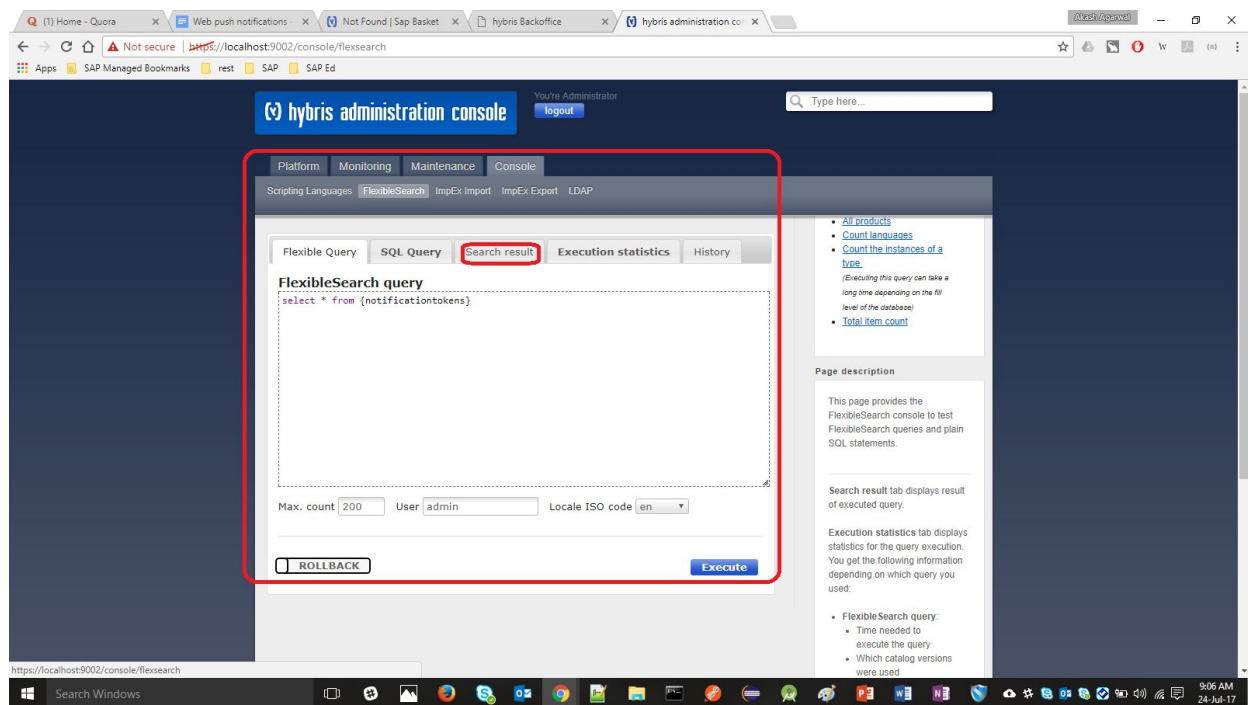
Q (1) Home - Quora × Web push notifications × Not Found | Sap Basket × hybris Backoffice × hybris administration co ×

Akash Agarwal

Not secure | https://localhost:9002/console/flexsearch

Apps SAP Managed Bookmarks rest SAP SAP Ed

hybris administration console

You're Administrator
logout

Type here...

Platform Monitoring Maintenance Console

Scripting Languages FlexibleSearch ImpEx Import ImpEx Export LDAP

Flexible Query SQL Query Search result Execution statistics History

FlexibleSearch query

select * from {notificationtokens}

Max. count 200 User admin Locale ISO code en

ROLLBACK

Execute

- All products
- Count languages
- Count the instances of a type
(Executing this query can take a long time depending on the fill level of the database)
- Total item count

Page description

This page provides the FlexibleSearch console to test FlexibleSearch queries and plain SQL statements.

Search result tab displays result of executed query.

Execution statistics tab displays statistics for the query execution. You get the following information depending on which query you used:

- FlexibleSearch query:
  - Time needed to execute the query
  - Which catalog versions were used

https://localhost:9002/console/flexsearch

Search Windows

9:06 AM
24-Jul-17